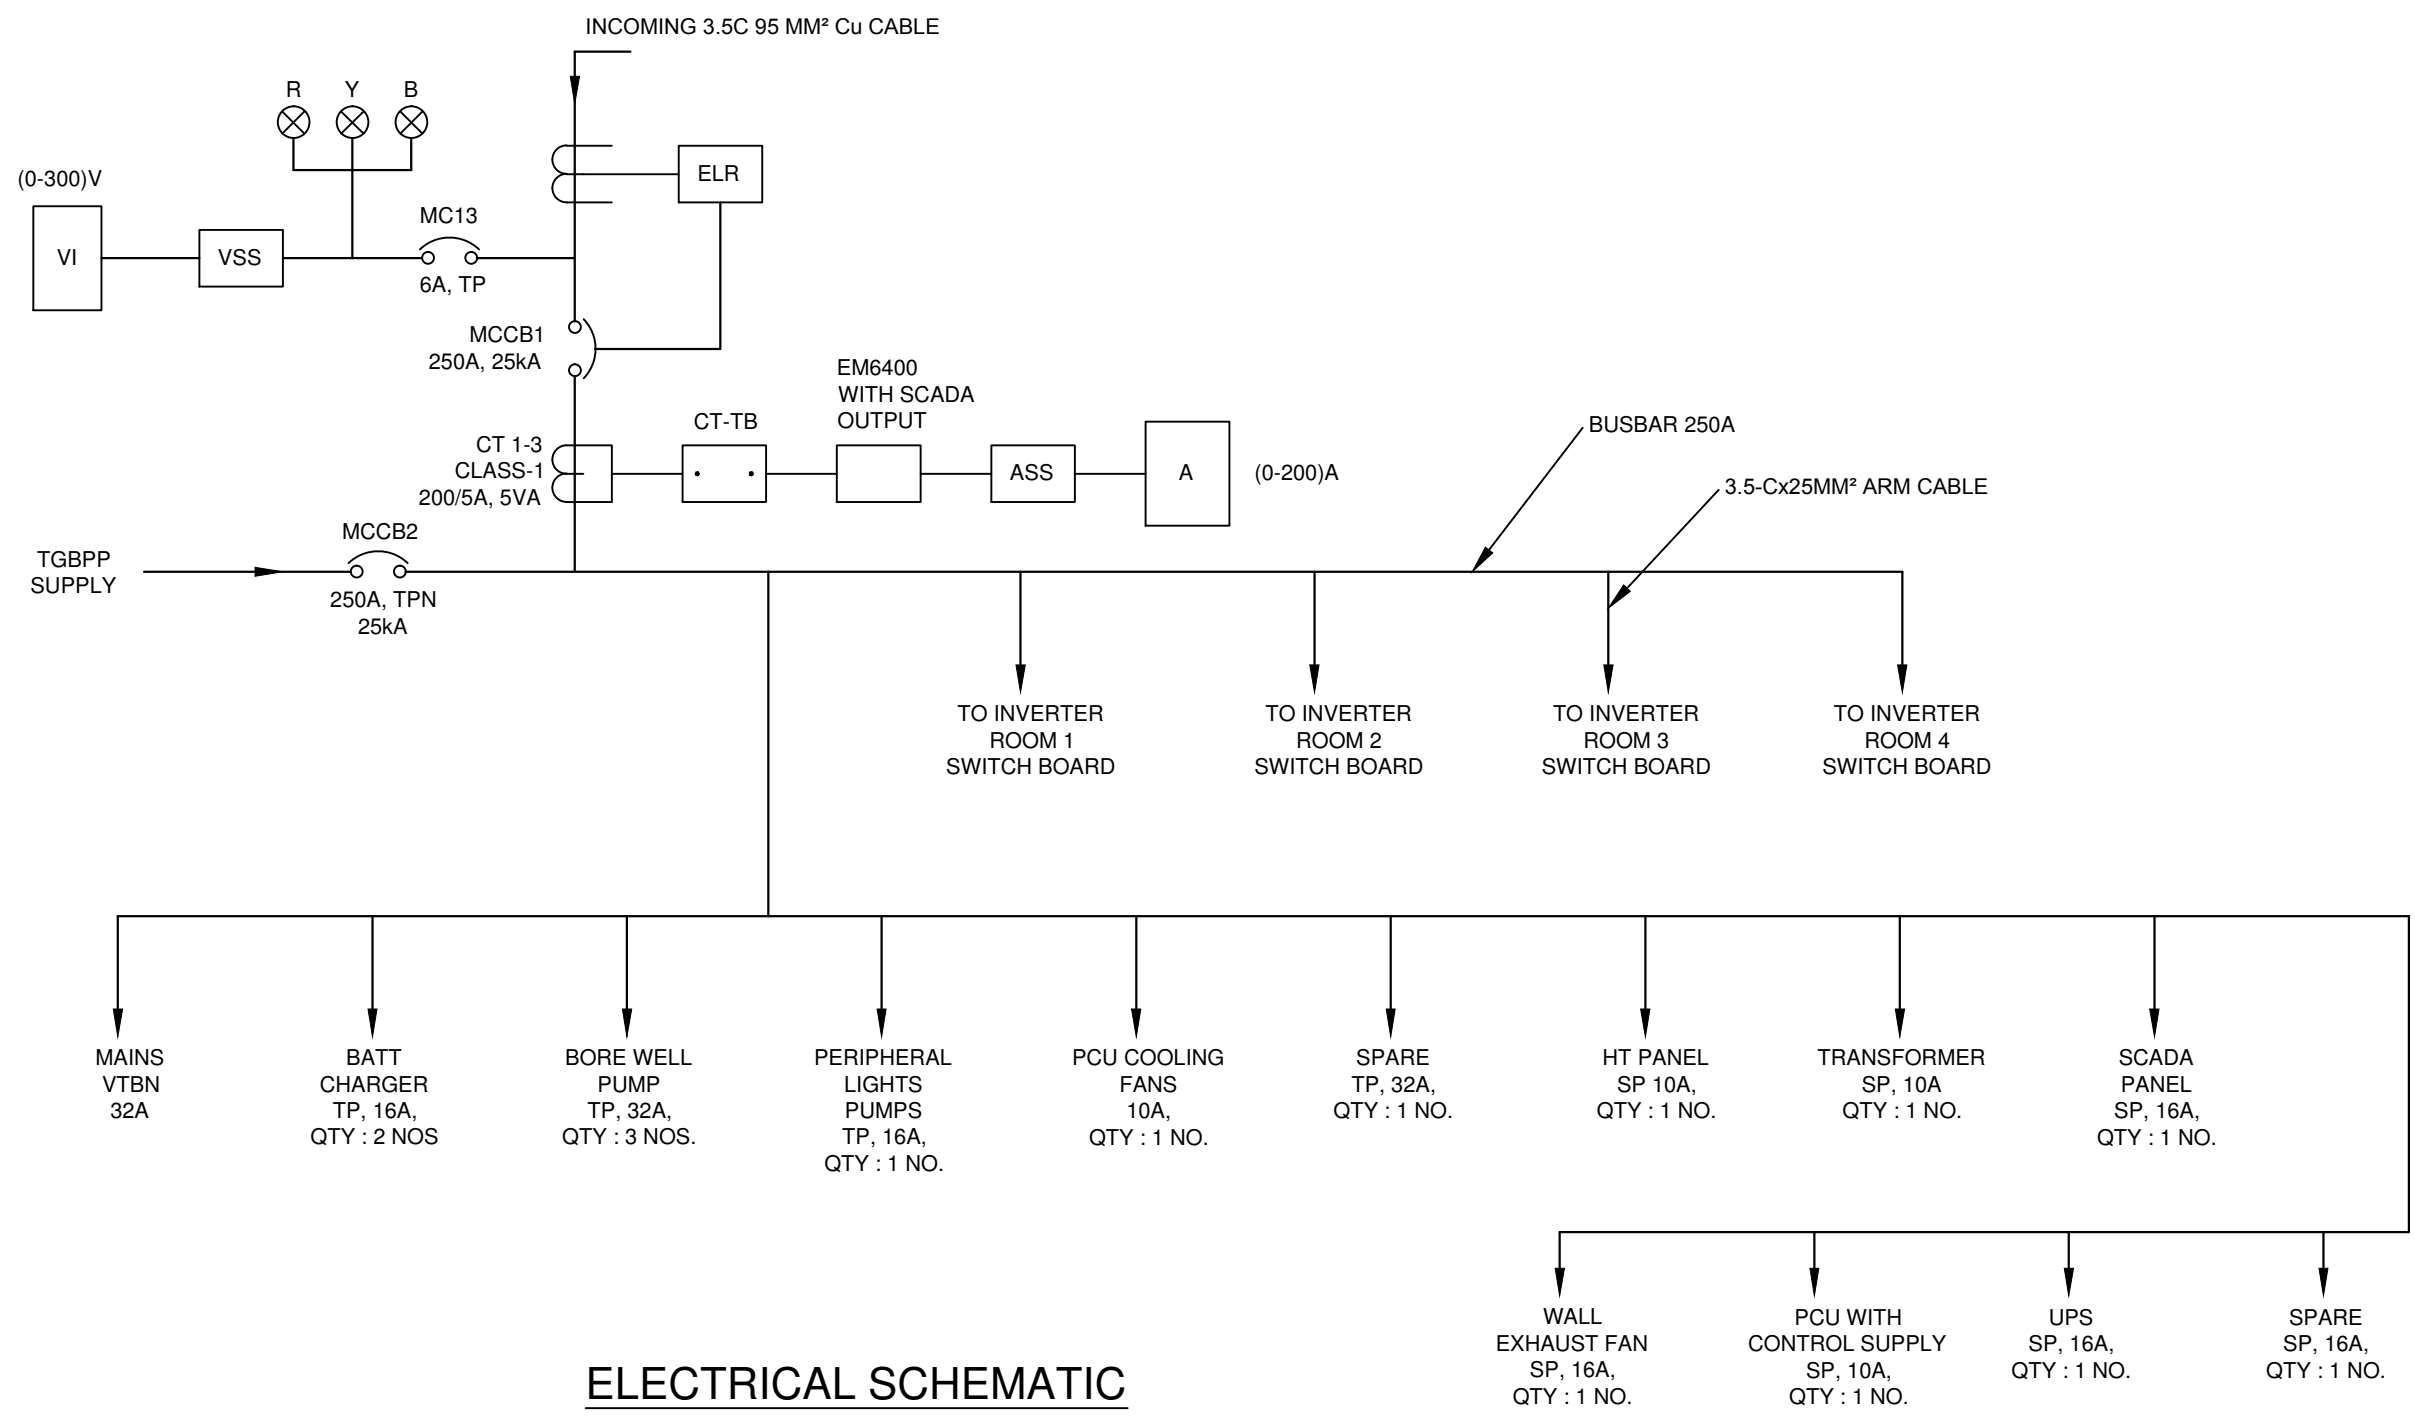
INCOMING 3.5C 95 MM² Cu CABLE

R Y B

(0-300)V

VI

VSS

MC13

6A, TP

ELR

MCCB1
250A, 25kA

EM6400
WITH SCADA
OUTPUT

CT-TB

CT 1-3
CLASS-1
200/5A, 5VA

ASS

A

(0-200)A

BUSBAR 250A

3.5-Cx25MM² ARM CABLE

TGBPP
SUPPLY

MCCB2

250A, TPN
25kA

TO INVERTER
ROOM 1
SWITCH BOARD

TO INVERTER
ROOM 2
SWITCH BOARD

TO INVERTER
ROOM 3
SWITCH BOARD

TO INVERTER
ROOM 4
SWITCH BOARD

MAINS
VTBN
32A

BATT
CHARGER
TP, 16A,
QTY : 2 NOS

BORE WELL
PUMP
TP, 32A,
QTY : 3 NOS.

PERIPHERAL
LIGHTS
PUMPS
TP, 16A,
QTY : 1 NO.

PCU COOLING
FANS
10A,
QTY : 1 NO.

SPARE
TP, 32A,
QTY : 1 NO.

HT PANEL
SP 10A,
QTY : 1 NO.

TRANSFORMER
SP, 10A
QTY : 1 NO.

SCADA
PANEL
SP, 16A,
QTY : 1 NO.

WALL
EXHAUST FAN
SP, 16A,
QTY : 1 NO.

PCU WITH
CONTROL SUPPLY
SP, 10A,
QTY : 1 NO.

UPS
SP, 16A,
QTY : 1 NO.

SPARE
SP, 16A,
QTY : 1 NO.

ELECTRICAL SCHEMATIC